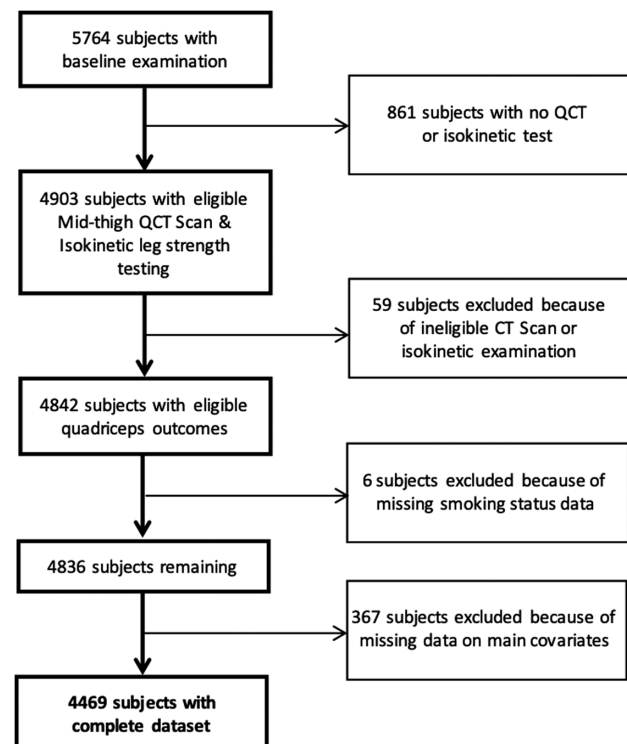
5764 subjects with baseline examination

861 subjects with no QCT or isokinetic test

4903 subjects with eligible Mid-thigh QCT Scan & Isokinetic leg strength testing

59 subjects excluded because of ineligible CT Scan or isokinetic examination

4842 subjects with eligible quadriceps outcomes

6 subjects excluded because of missing smoking status data

4836 subjects remaining

367 subjects excluded because of missing data on main covariates

4469 subjects with complete dataset